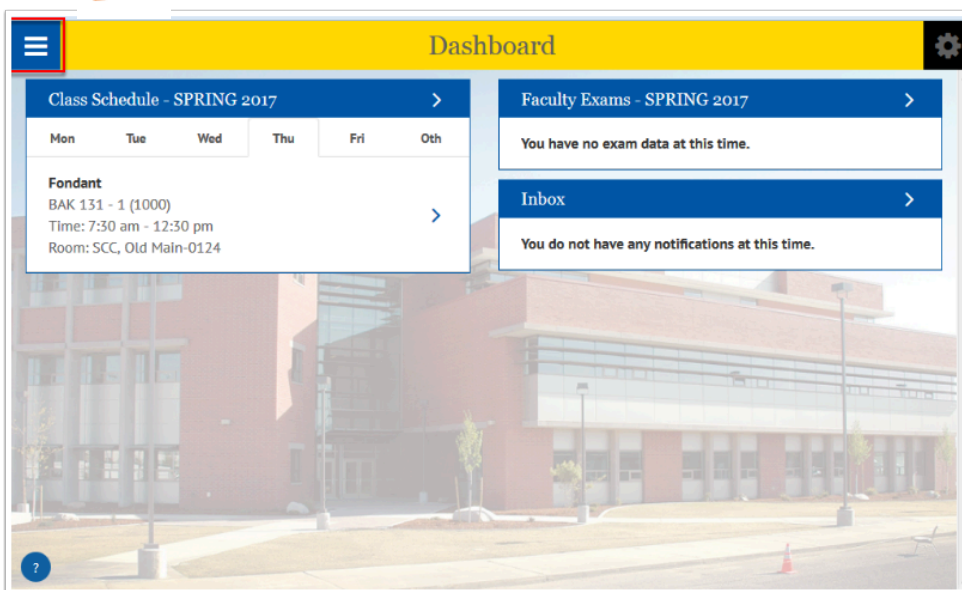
Dashboard

Class Schedule - SPRING 2017

Mon
Tue
Wed
Thu
Fri
Oth

Fondant
BAK 131 - 1 (1000)
Time: 7:30 am - 12:30 pm
Room: SCC, Old Main-0124

Faculty Exams - SPRING 2017

You have no exam data at this time.

Inbox

You do not have any notifications at this time.

?